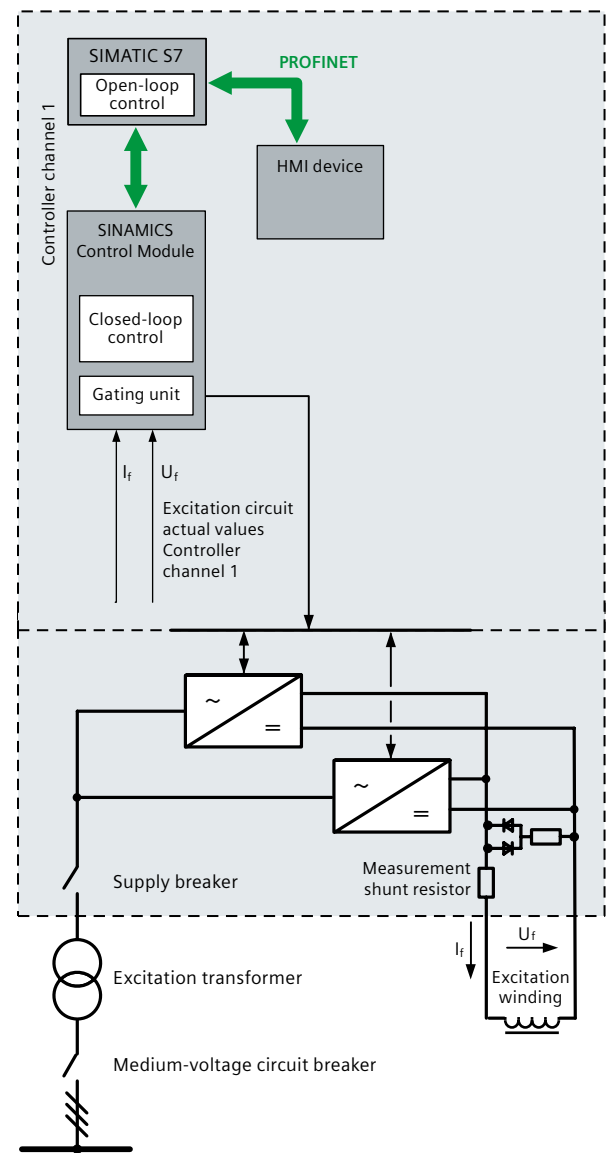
SIMATIC S7

Open-loop control

PROFINET

HMI device

Controller channel 1

SINAMICS Control Module

Closed-loop control

Gating unit

$I_f$

$U_f$

Excitation circuit actual values Controller channel 1

~

=

~

=

Measurement shunt resistor

Supply breaker

$I_f$

$U_f$

Excitation winding

Excitation transformer

Medium-voltage circuit breaker